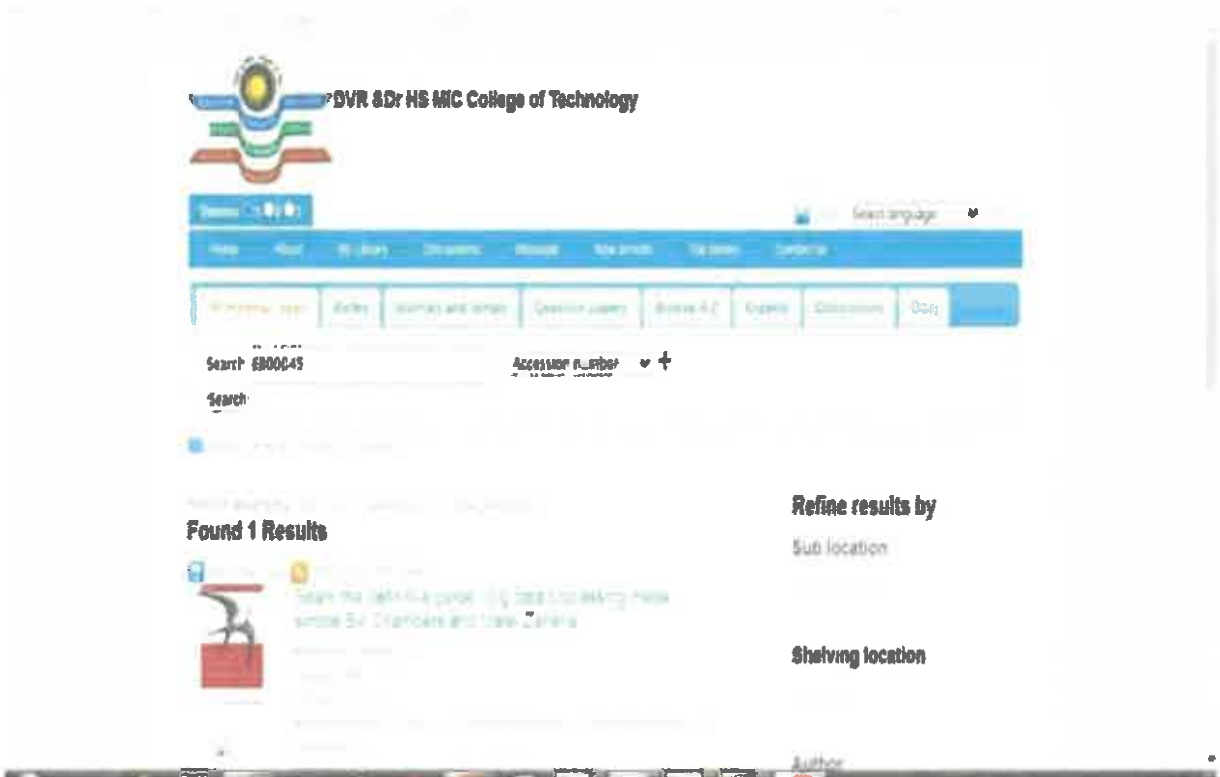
DVR &Dr HS MIC College of Technology

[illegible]

Select language

Home About My Library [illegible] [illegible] New arrivals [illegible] Contact us

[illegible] Koha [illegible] Journals and serials Question papers Browse A-Z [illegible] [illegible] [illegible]

Search EB00045 Accession number

Search

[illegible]

Found 1 Results

Spark the definitive guide : big data processing made simple Bill Chambers and Matei Zaharia

Refine results by

Sub location

Shelving location

Author